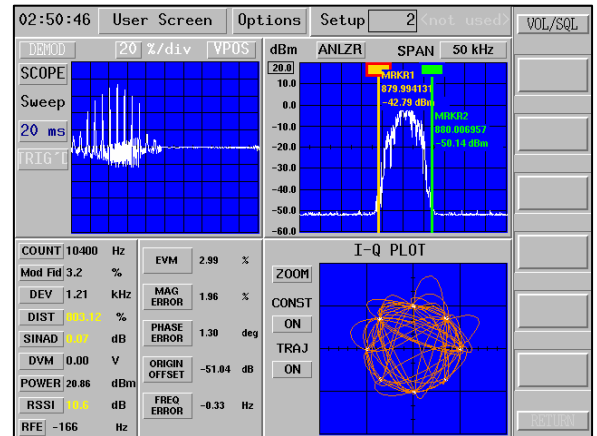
02:50:46 User Screen Options Setup 2 <not used> VOL/SQL

DEMOD 20 %/div VPOS

SCOPE

Sweep

20 ms

TRIG'D

dBm ANLZR SPAN 50 kHz

20.0

10.0

0.0

-10.0

-20.0

-30.0

-40.0

-50.0

-60.0

MRKR1 879.994131 -42.79 dBm

MRKR2 880.006957 -50.14 dBm

| | | |
|---|---|---|
| COUNT | 10400 | Hz |
| Mod Fid | 3.2 | % |
| DEV | 1.21 | kHz |
| DIST | 803.12 | % |
| SINAD | 0.07 | dB |
| DVM | 0.00 | V |
| POWER | 20.86 | dBm |
| RSSI | 10.6 | dB |
| RFE | -166 | Hz |

| | | |
|---|---|---|
| EVM | 2.99 | % |
| MAG ERROR | 1.96 | % |
| PHASE ERROR | 1.30 | deg |
| ORIGIN OFFSET | -51.04 | dB |
| FREQ ERROR | -0.33 | Hz |

I-Q PLOT

ZOOM

CONST

ON

TRAJ

ON

RETURN